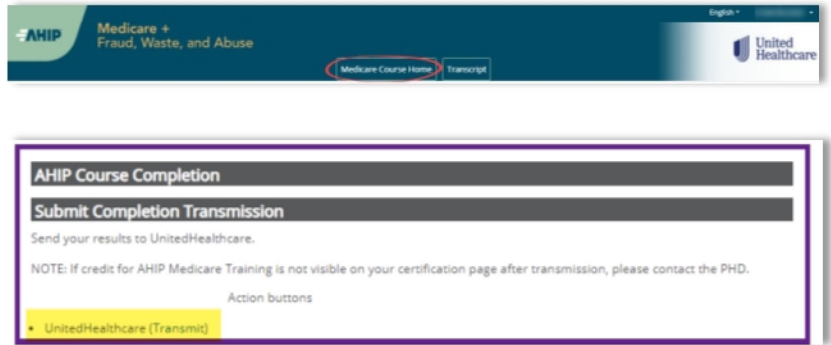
AHIP

Medicare + Fraud, Waste, and Abuse

English

Medicare Course Home

Transcript

United Healthcare

AHIP Course Completion

Submit Completion Transmission

Send your results to UnitedHealthcare.

NOTE: If credit for AHIP Medicare Training is not visible on your certification page after transmission, please contact the PHD.

Action buttons

• UnitedHealthcare (Transmit)